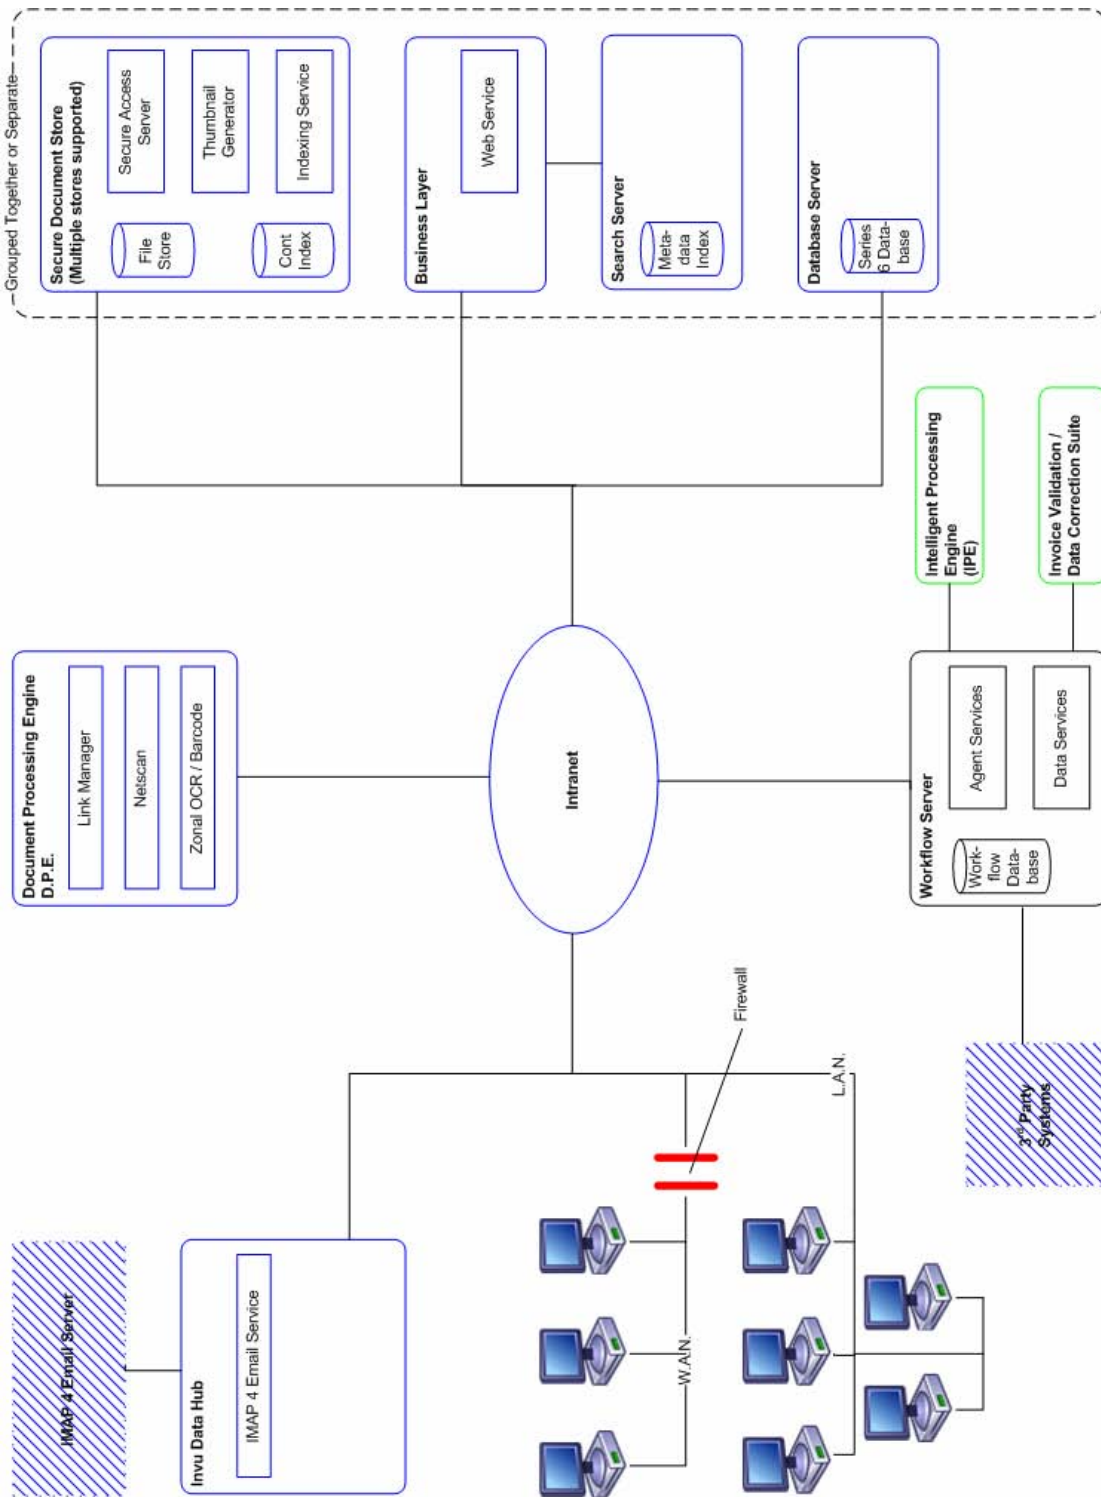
Grouped Together or Separate

Secure Document Store (Multiple stores supported)

File Store

Cont Index

Secure Access Server

Thumbnail Generator

Indexing Service

Business Layer

Web Service

Search Server

Meta-data Index

Database Server

Series 6 Data-base

Document Processing Engine D.P.E.

Link Manager

Netscan

Zonal OCR / Barcode

Intranet

Intelligent Processing Engine (IPE)

Invoice Validation / Data Correction Suite

Workflow Server

Work-flow Data-base

Agent Services

Data Services

Firewall

L.A.N.

3rd Party Systems

IMAP 4 Email Server

Invu Data Hub

IMAP 4 Email Service

W.A.N.